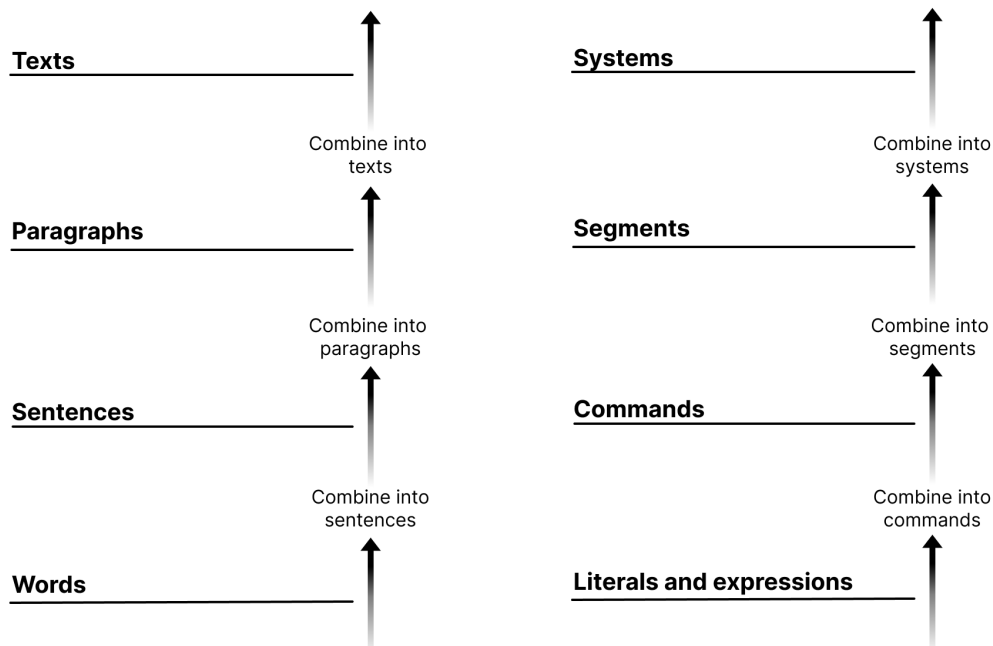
Texts

Combine into texts

Paragraphs

Combine into paragraphs

Sentences

Combine into sentences

Words

Systems

Combine into systems

Segments

Combine into segments

Commands

Combine into commands

Literals and expressions